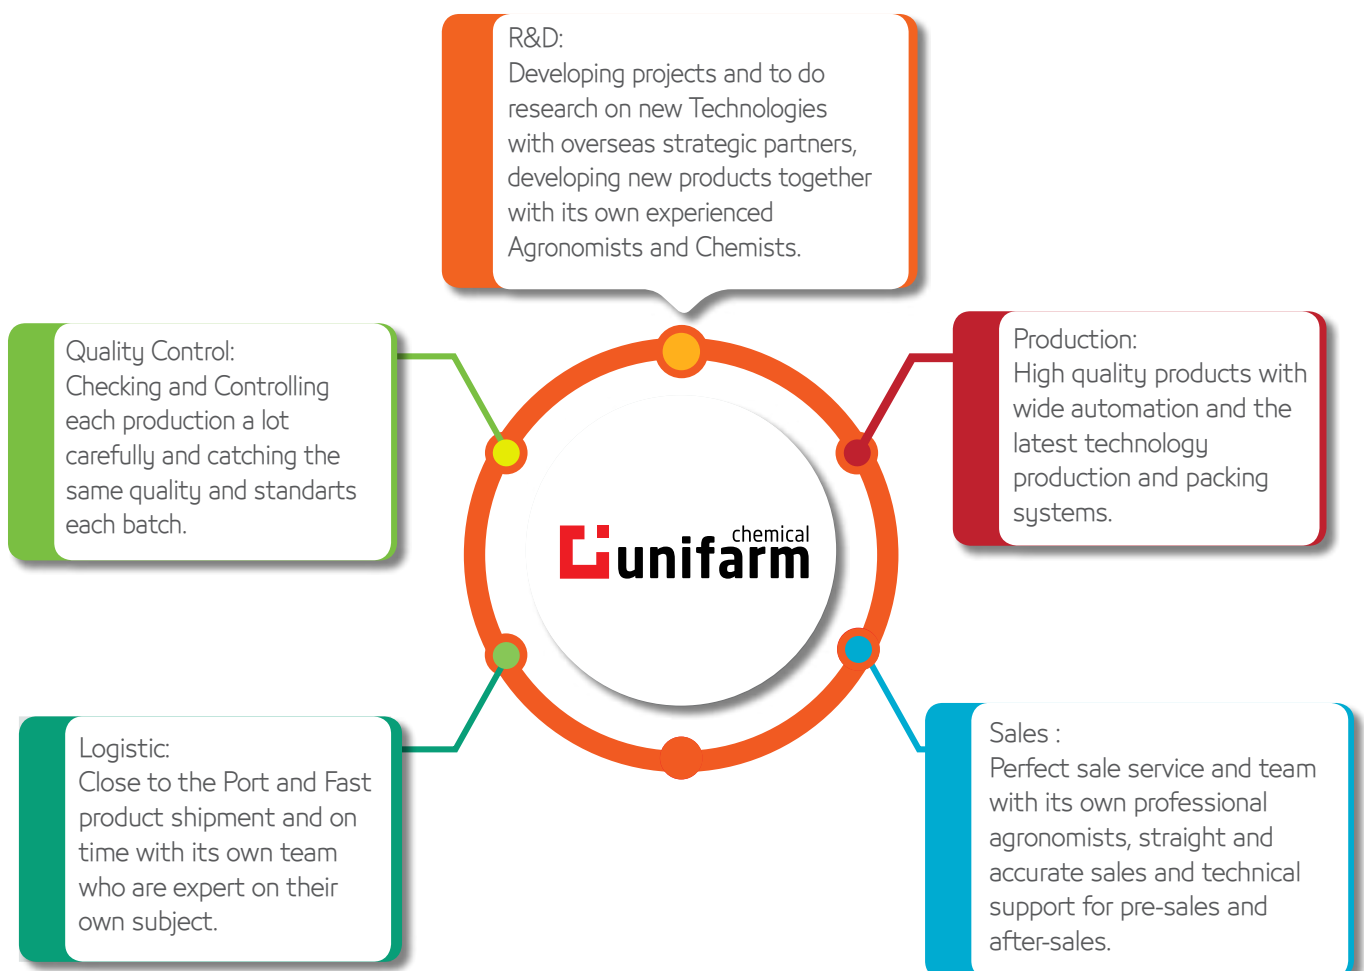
R&D:
Developing projects and to do research on new Technologies with overseas strategic partners, developing new products together with its own experienced Agronomists and Chemists.

Quality Control:
Checking and Controlling each production a lot carefully and catching the same quality and standarts each batch.

Production:
High quality products with wide automation and the latest technology production and packing systems.

chemical
unifarm

Logistic:
Close to the Port and Fast product shipment and on time with its own team who are expert on their own subject.

Sales :
Perfect sale service and team with its own professional agronomists, straight and accurate sales and technical support for pre-sales and after-sales.